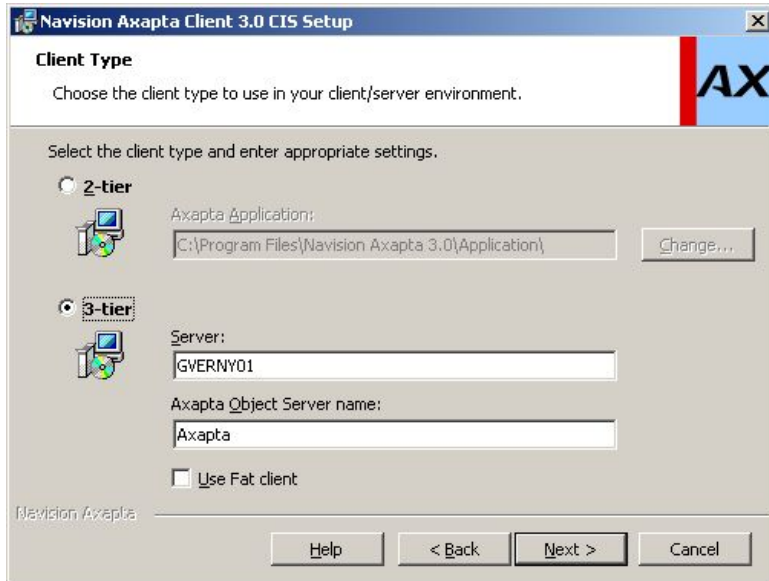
Navision Axapta Client 3.0 CIS Setup

Client Type

Choose the client type to use in your client/server environment.

AX

Select the client type and enter appropriate settings.

2-tier

Axapta Application:

C:\Program Files\Navision Axapta 3.0\Application\

Change...

3-tier

Server:

GVERNY01

Axapta Object Server name:

Axapta

Use Fat client

Navision Axapta

Help

< Back

Next >

Cancel